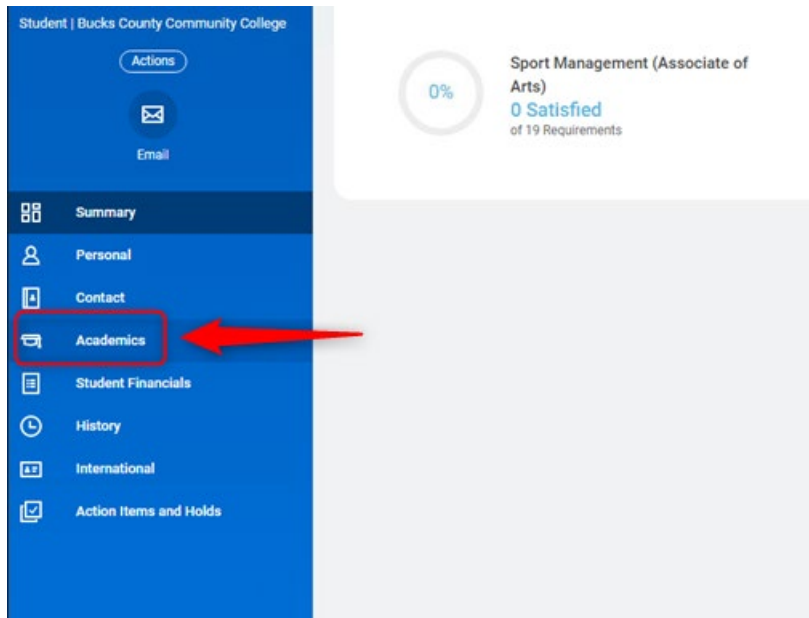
Student | Bucks County Community College

Actions

Email

Summary

Personal

Contact

Academics

Student Financials

History

International

Action Items and Holds

0%

Sport Management (Associate of Arts)

0 Satisfied

of 19 Requirements